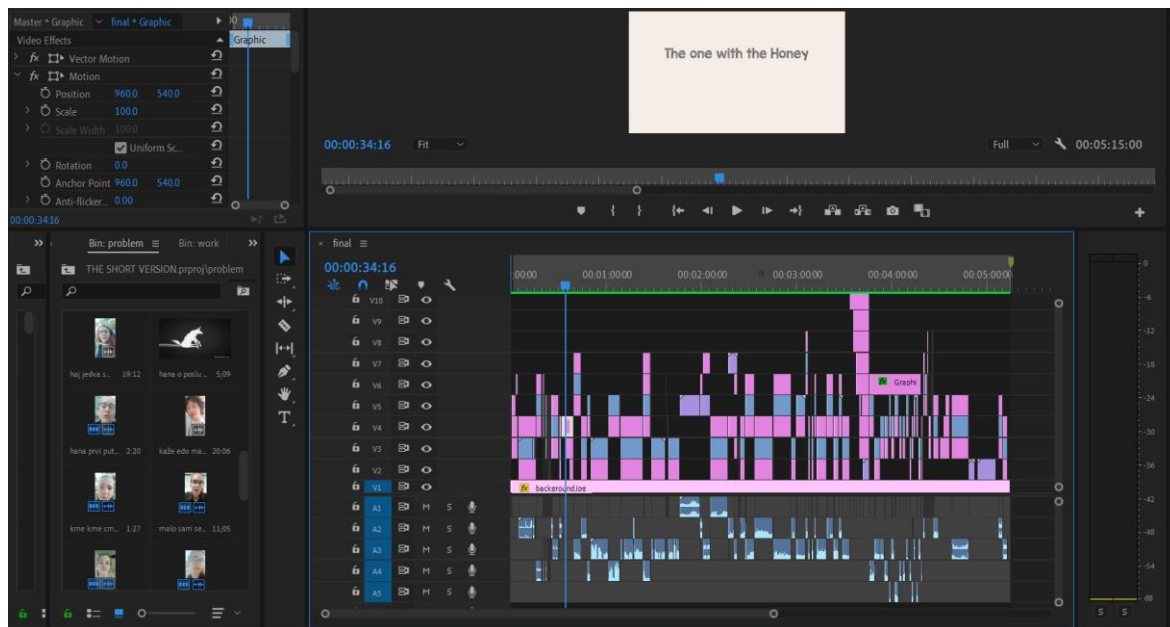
Master * Graphic final * Graphic
Graphic
Video Effects
fx Vector Motion
fx Motion
Position 960.0 540.0
Scale 100.0
Scale Width 100.0
Uniform Sc...
Rotation 0.0
Anchor Point 960.0 540.0
Anti-flicker... 0.00
00:00:34:16

The one with the Honey

00:00:34:16 Fit
Full 00:05:15:00

Bin: problem Bin: work
THE SHORT VERSION.prproj\problem
haj jedva s... 19:12
hana o poslu ... 5:09
hana prvi put... 2:20
kaže edo ma... 20:06
kme kme cm... 1:27
malo sam se... 11:05

final
00:00:34:16
00:00 00:01:00:00 00:02:00:00 00:03:00:00 00:04:00:00 00:05:00:00
V10
V9
V8
V7
V6
V5
V4
V3
V2
V1
A1 M S
A2 M S
A3 M S
A4 M S
A5 M S
Graphi
backeround.jpg
0
-6
-12
-18
-24
-30
-36
-42
-48
-54
dB
S S